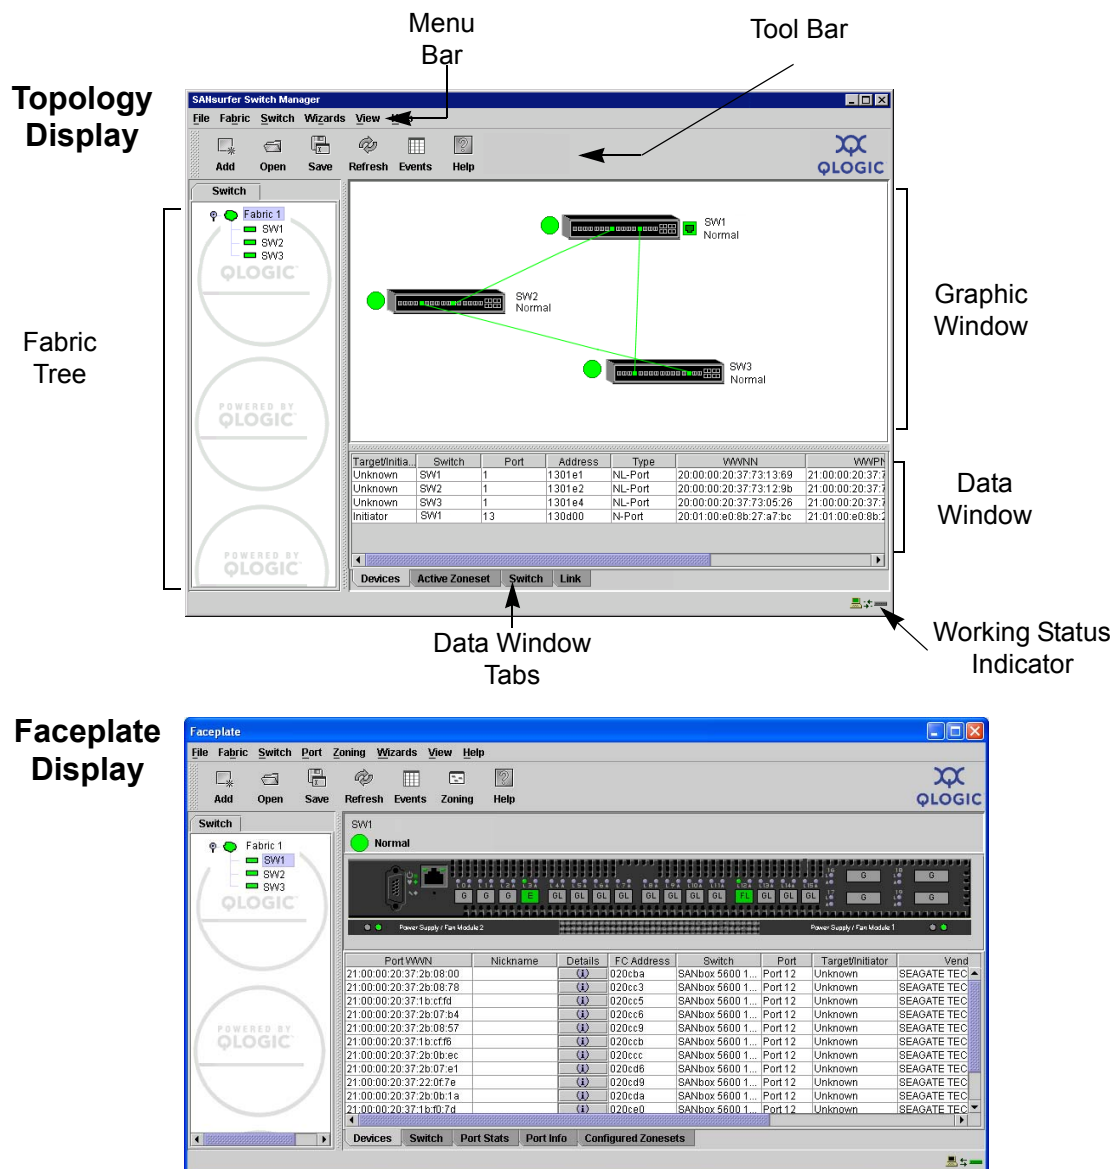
Menu Bar

Tool Bar

Topology Display

SANsurfer Switch Manager

File Fabric Switch Wizards View

Add Open Save Refresh Events Help

QLOGIC

Switch

Fabric 1
SW1
SW2
SW3

QLOGIC

POWERED BY QLOGIC

POWERED BY QLOGIC

SW1 Normal

SW2 Normal

SW3 Normal

| Target/Initia... | Switch | Port | Address | Type | WWNN | WWPN |
|---|---|---|---|---|---|---|
| Unknown | SW1 | 1 | 1301e1 | NL-Port | 20:00:00:20:37:73:13:69 | 21:00:00:20:37:7 |
| Unknown | SW2 | 1 | 1301e2 | NL-Port | 20:00:00:20:37:73:12:9b | 21:00:00:20:37:7 |
| Unknown | SW3 | 1 | 1301e4 | NL-Port | 20:00:00:20:37:73:05:26 | 21:00:00:20:37:7 |
| Initiator | SW1 | 13 | 130d00 | N-Port | 20:01:00:e0:8b:27:a7:bc | 21:01:00:e0:8b:2 |

Devices Active Zoneset Switch Link

Fabric Tree

Graphic Window

Data Window

Data Window Tabs

Working Status Indicator

Faceplate Display

Faceplate

File Fabric Switch Port Zoning Wizards View Help

Add Open Save Refresh Events Zoning Help

QLOGIC

Switch

Fabric 1
SW1
SW2
SW3

QLOGIC

POWERED BY QLOGIC

SW1

Normal

G G G E GL GL GL GL GL GL GL FL GL GL GL G G G G

Power Supply / Fan Module 2

Power Supply / Fan Module 1

| Port WWN | Nickname | Details | FC Address | Switch | Port | Target/Initiator | Vend |
|---|---|---|---|---|---|---|---|
| 21:00:00:20:37:2b:08:00 | | (i) | 020cba | SANbox 5600 1... | Port 12 | Unknown | SEAGATE TEC |
| 21:00:00:20:37:2b:08:78 | | (i) | 020cc3 | SANbox 5600 1... | Port 12 | Unknown | SEAGATE TEC |
| 21:00:00:20:37:1b:cf:fd | | (i) | 020cc5 | SANbox 5600 1... | Port 12 | Unknown | SEAGATE TEC |
| 21:00:00:20:37:2b:07:b4 | | (i) | 020cc6 | SANbox 5600 1... | Port 12 | Unknown | SEAGATE TEC |
| 21:00:00:20:37:2b:08:57 | | (i) | 020cc9 | SANbox 5600 1... | Port 12 | Unknown | SEAGATE TEC |
| 21:00:00:20:37:1b:cf:f6 | | (i) | 020ccb | SANbox 5600 1... | Port 12 | Unknown | SEAGATE TEC |
| 21:00:00:20:37:2b:0b:ec | | (i) | 020ccc | SANbox 5600 1... | Port 12 | Unknown | SEAGATE TEC |
| 21:00:00:20:37:2b:07:e1 | | (i) | 020cd6 | SANbox 5600 1... | Port 12 | Unknown | SEAGATE TEC |
| 21:00:00:20:37:22:0f:7e | | (i) | 020cd9 | SANbox 5600 1... | Port 12 | Unknown | SEAGATE TEC |
| 21:00:00:20:37:2b:0b:1a | | (i) | 020cda | SANbox 5600 1... | Port 12 | Unknown | SEAGATE TEC |
| 21:00:00:20:37:1b:f0:7d | | (i) | 020ce0 | SANbox 5600 1... | Port 12 | Unknown | SEAGATE TEC |

Devices Switch Port Stats Port Info Configured Zonesets